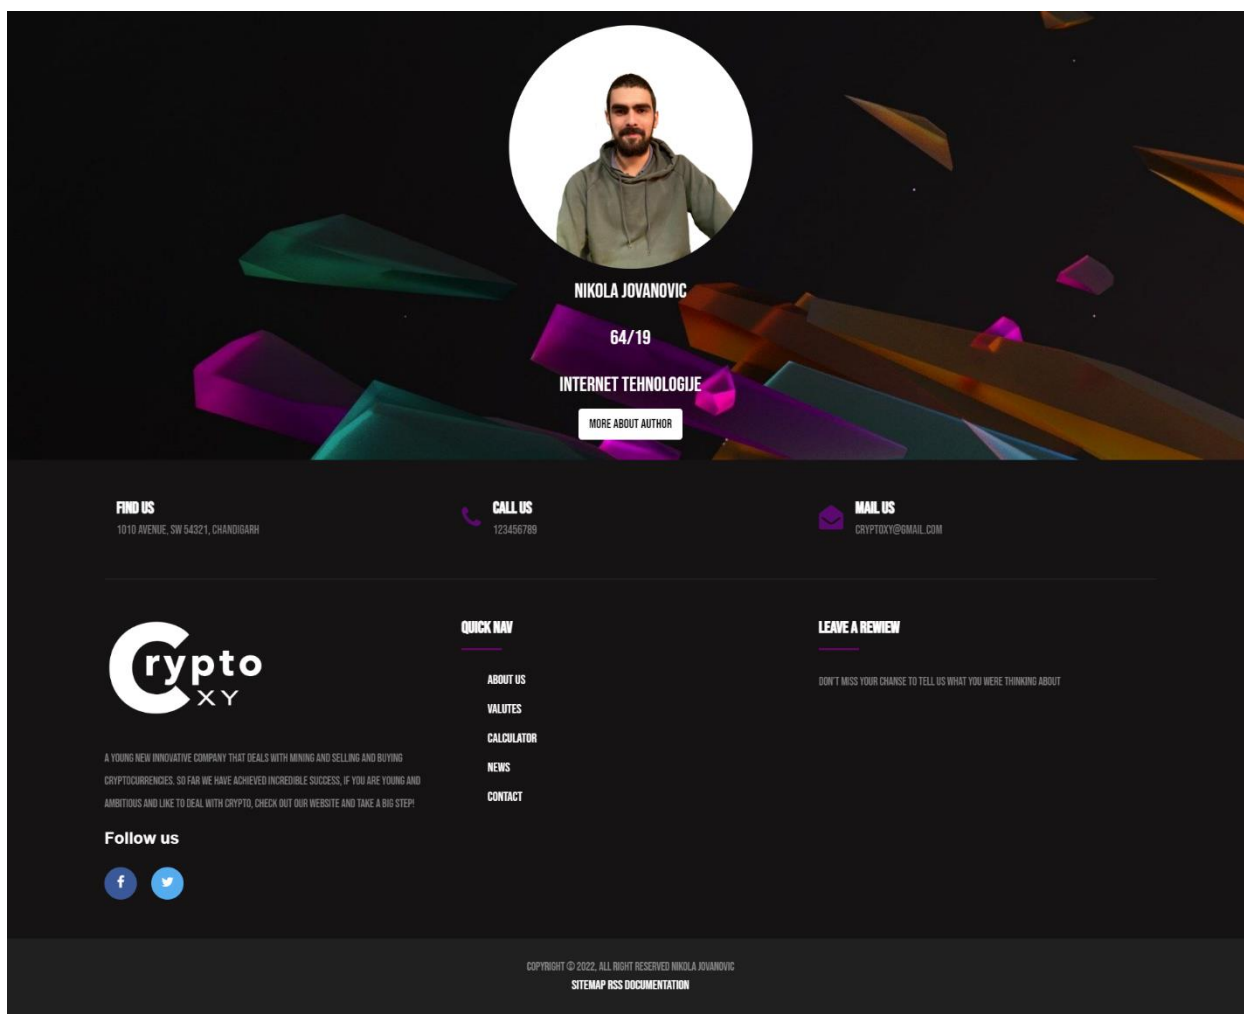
NIKOLA JOVANOVIC

64/19

INTERNET TEHNOLOGIJE

MORE ABOUT AUTHOR

FIND US
1010 AVENUE, SW 54321, CHANDIGARH

CALL US
123456789

MAIL US
CRYPTOXY@GMAIL.COM

Crypto XY

A YOUNG NEW INNOVATIVE COMPANY THAT DEALS WITH MINING AND SELLING AND BUYING CRYPTOCURRENCIES. SO FAR WE HAVE ACHIEVED INCREDIBLE SUCCESS, IF YOU ARE YOUNG AND AMBITIOUS AND LIKE TO DEAL WITH CRYPTO, CHECK OUT OUR WEBSITE AND TAKE A BIG STEP!

Follow us

QUICK NAV

ABOUT US
VALUTES
CALCULATOR
NEWS
CONTACT

LEAVE A REWIEW

DON'T MISS YOUR CHANSE TO TELL US WHAT YOU WERE THINKING ABOUT

COPYRIGHT © 2022, ALL RIGHT RESERVED NIKOLA JOVANOVIC
SITEMAP RSS DOCUMENTATION